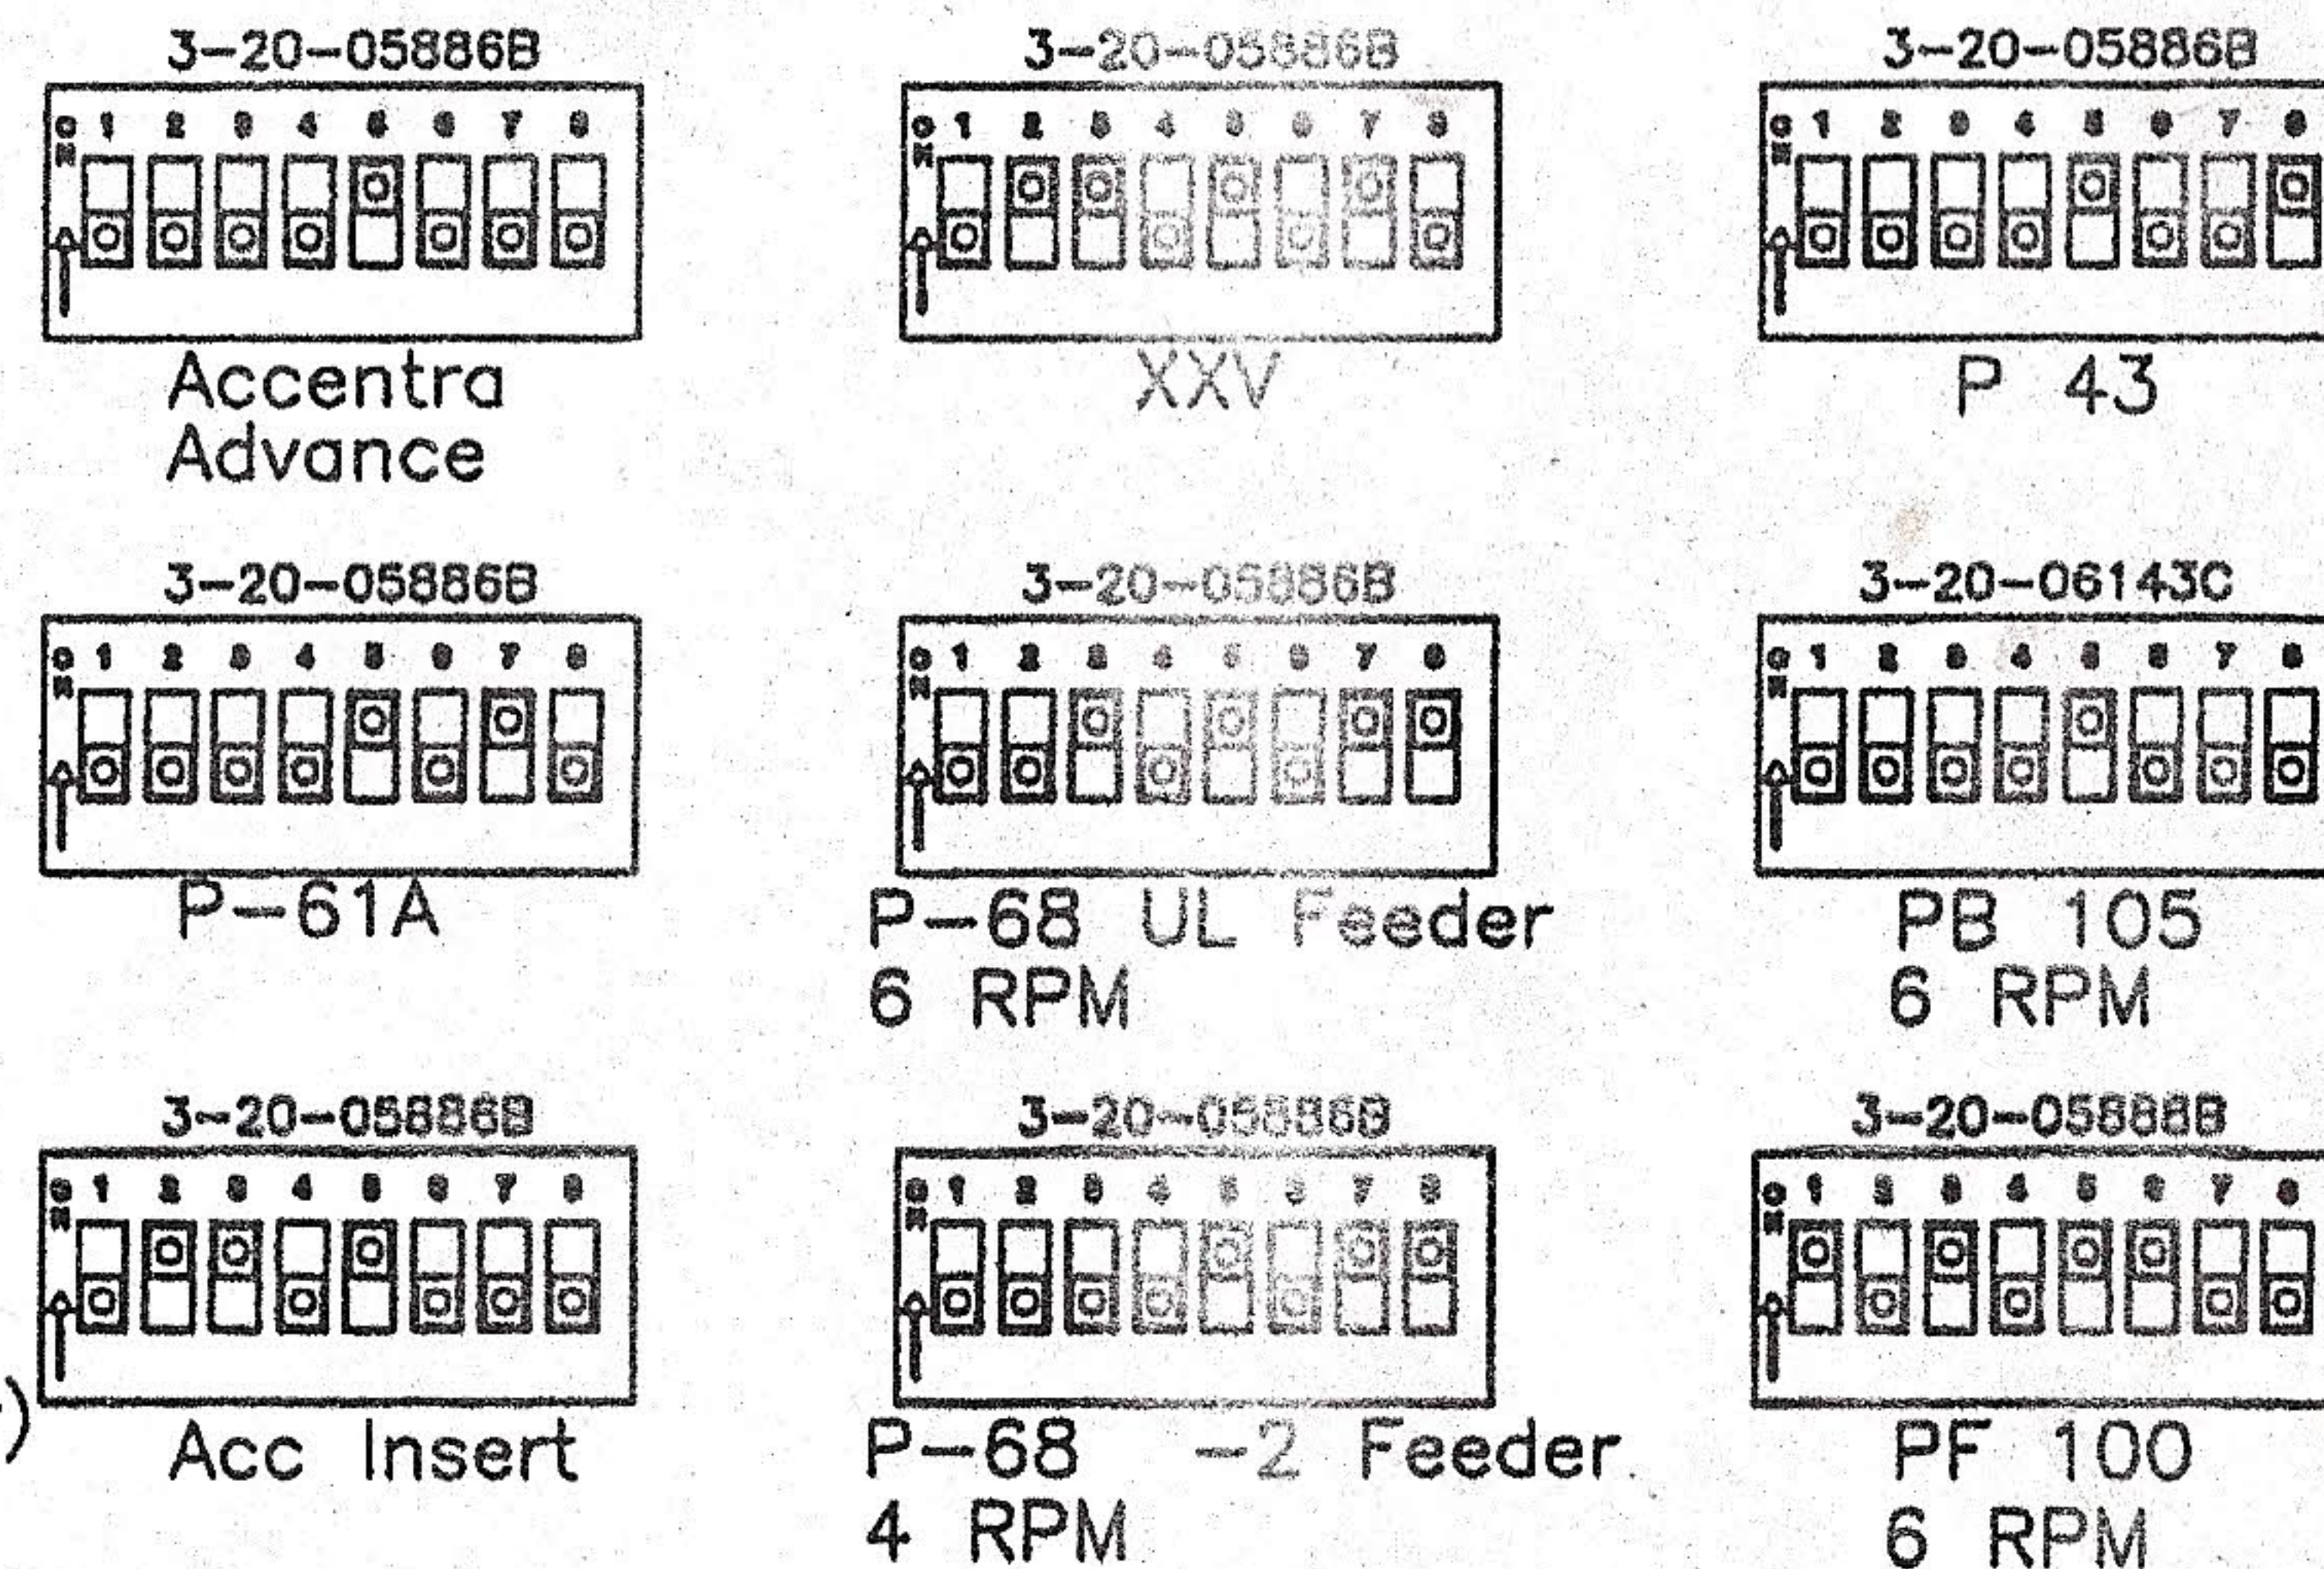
3-20-05886B

ON 1 2 3 4 5 6 7 8

Accentra Advance

3-20-05886B

ON 1 2 3 4 5 6 7 8

XXV

3-20-05886B

ON 1 2 3 4 5 6 7 8

P 43

3-20-05886B

ON 1 2 3 4 5 6 7 8

P-61A

3-20-05886B

ON 1 2 3 4 5 6 7 8

P-68 UL Feeder
6 RPM

3-20-06143C

ON 1 2 3 4 5 6 7 8

PB 105
6 RPM

3-20-05886B

ON 1 2 3 4 5 6 7 8

)

Acc Insert

3-20-05886B

ON 1 2 3 4 5 6 7 8

P-68 -2 Feeder.
4 RPM

3-20-05888B

ON 1 2 3 4 5 6 7 8

PF 100
6 RPM